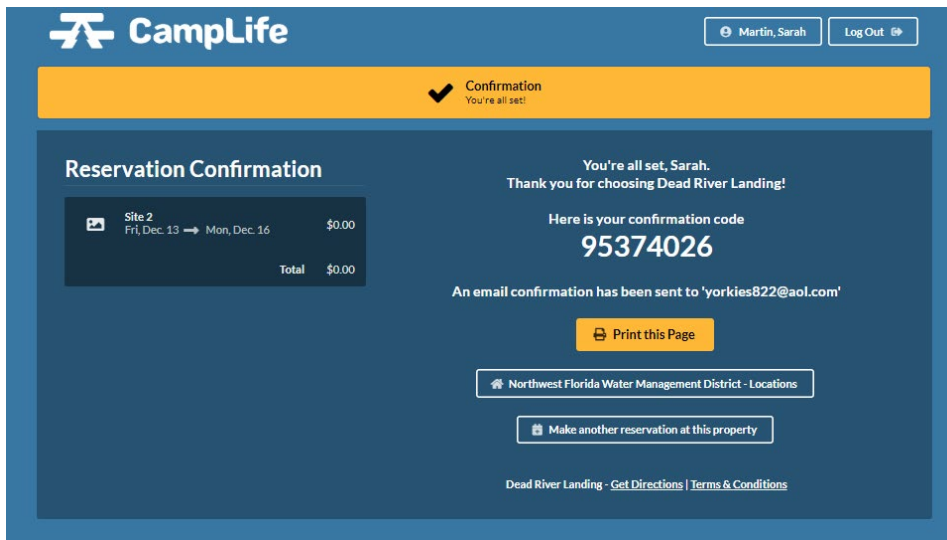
CampLife

Martin, Sarah

Log Out

Confirmation
You're all set!

Reservation Confirmation

Site 2
Fri, Dec. 13 → Mon, Dec. 16
$0.00

Total $0.00

You're all set, Sarah.
Thank you for choosing Dead River Landing!

Here is your confirmation code
95374026

An email confirmation has been sent to 'yorkies822@aol.com'

Print this Page

Northwest Florida Water Management District - Locations

Make another reservation at this property

Dead River Landing - Get Directions | Terms & Conditions